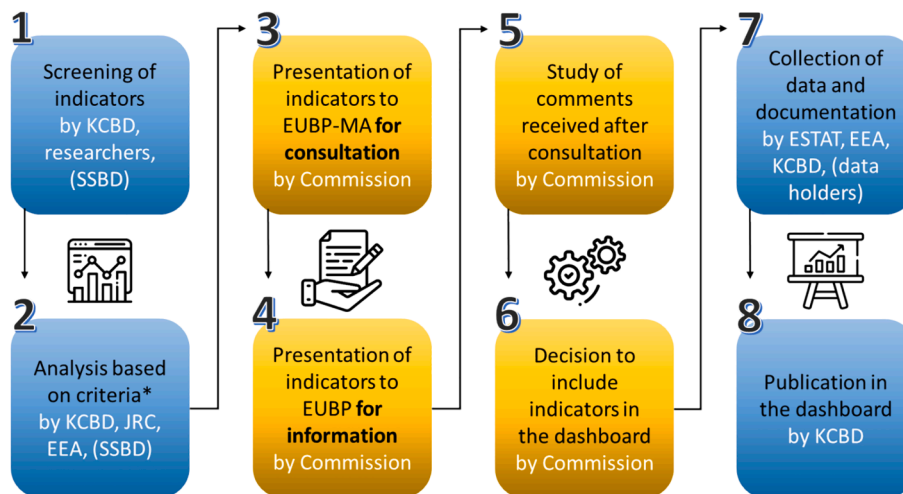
1

Screening of indicators by KCBD, researchers, (SSBD)

2

Analysis based on criteria* by KCBD, JRC, EEA, (SSBD)

3

Presentation of indicators to EUBP-MA **for consultation** by Commission

4

Presentation of indicators to EUBP **for information** by Commission

5

Study of comments received after consultation by Commission

6

Decision to include indicators in the dashboard by Commission

7

Collection of data and documentation by ESTAT, EEA, KCBD, (data holders)

8

Publication in the dashboard by KCBD